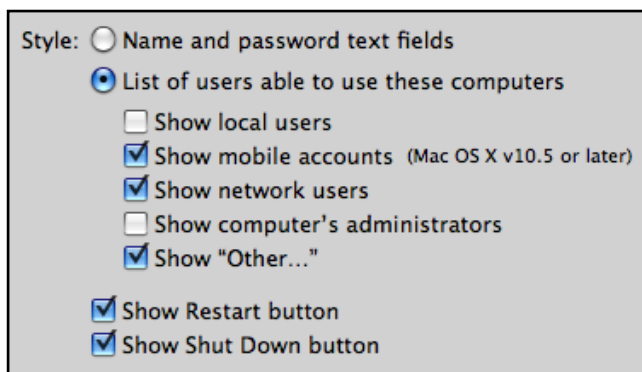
Style: Name and password text fields

List of users able to use these computers

Show local users

Show mobile accounts (Mac OS X v10.5 or later)

Show network users

Show computer's administrators

Show "Other..."

Show Restart button

Show Shut Down button